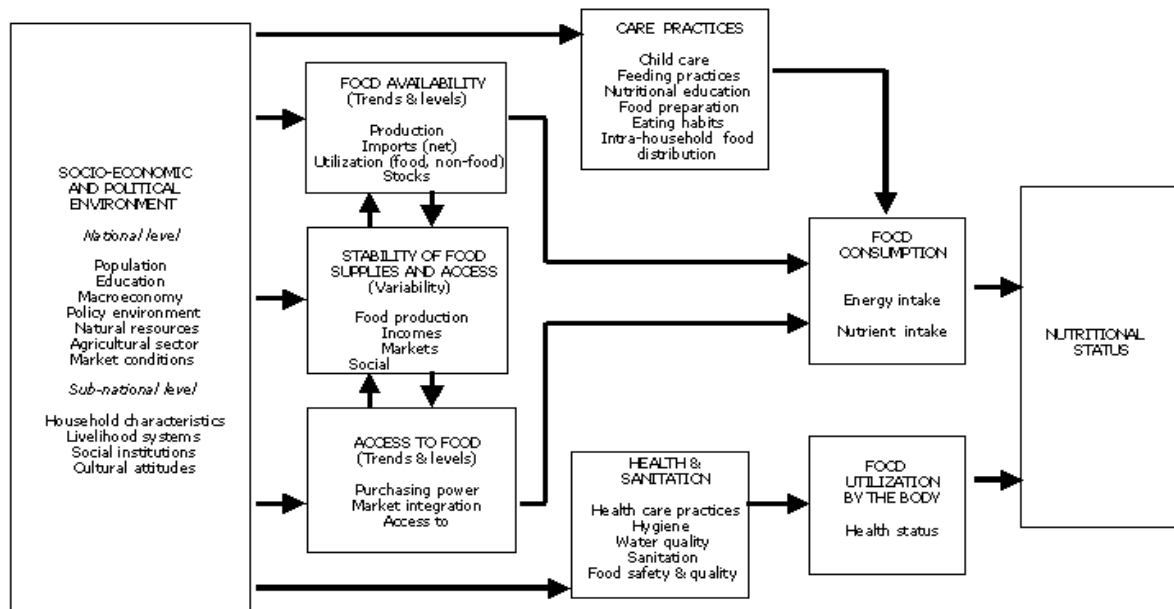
SOCIO-ECONOMIC AND POLITICAL ENVIRONMENT

*National level*

Population
Education
Macroeconomy
Policy environment
Natural resources
Agricultural sector
Market conditions

*Sub-national level*

Household characteristics
Livelihood systems
Social institutions
Cultural attitudes

FOOD AVAILABILITY
(Trends & levels)

Production
Imports (net)
Utilization (food, non-food)
Stocks

STABILITY OF FOOD SUPPLIES AND ACCESS
(Variability)

Food production
Incomes
Markets
Social

ACCESS TO FOOD
(Trends & levels)

Purchasing power
Market integration
Access to

CARE PRACTICES

Child care
Feeding practices
Nutritional education
Food preparation
Eating habits
Intra-household food distribution

HEALTH & SANITATION

Health care practices
Hygiene
Water quality
Sanitation
Food safety & quality

FOOD CONSUMPTION

Energy intake
Nutrient intake

FOOD UTILIZATION BY THE BODY

Health status

NUTRITIONAL STATUS